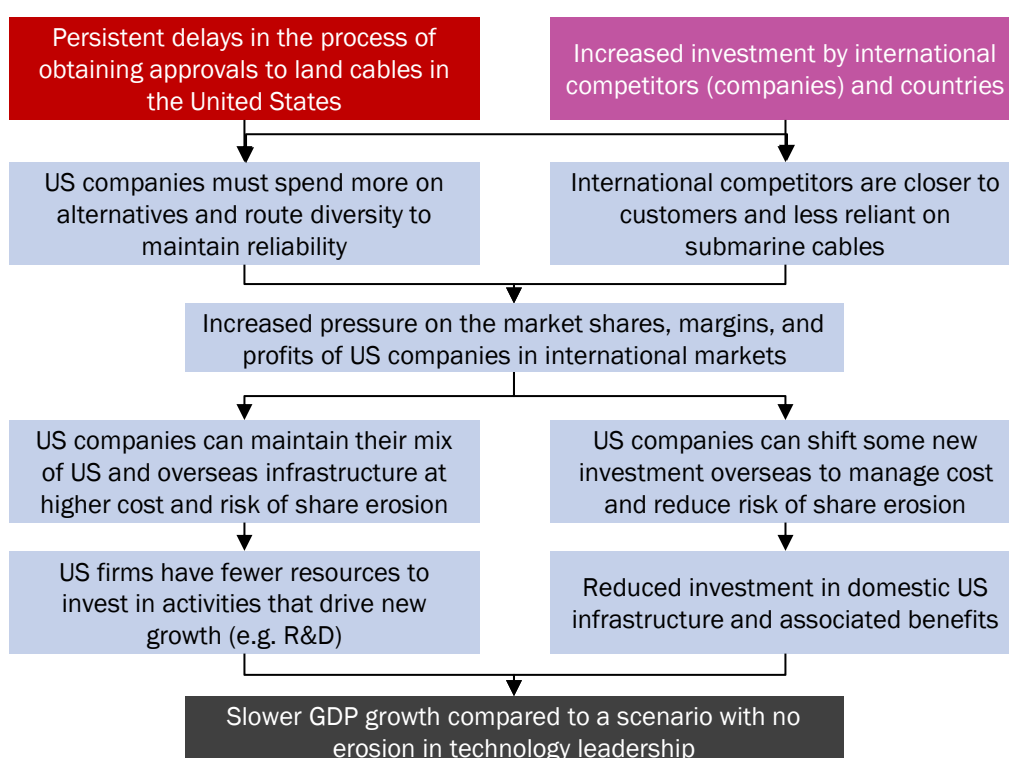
Persistent delays in the process of obtaining approvals to land cables in the United States

Increased investment by international competitors (companies) and countries

US companies must spend more on alternatives and route diversity to maintain reliability

International competitors are closer to customers and less reliant on submarine cables

Increased pressure on the market shares, margins, and profits of US companies in international markets

US companies can maintain their mix of US and overseas infrastructure at higher cost and risk of share erosion

US companies can shift some new investment overseas to manage cost and reduce risk of share erosion

US firms have fewer resources to invest in activities that drive new growth (e.g. R&D)

Reduced investment in domestic US infrastructure and associated benefits

Slower GDP growth compared to a scenario with no erosion in technology leadership